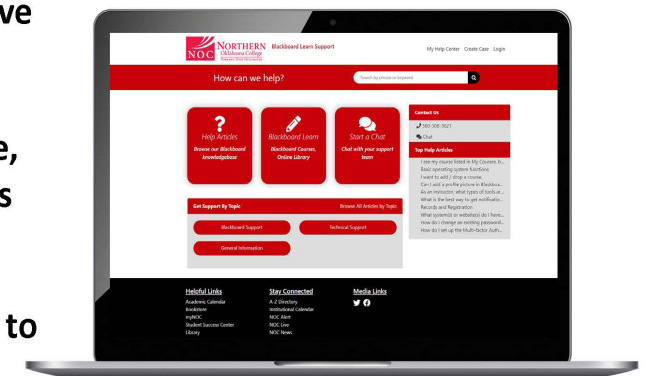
ve

e,
s

to

NOC NORTHERN Oklahoma College
Blackboard Learn Support
My Help Center Create Case Login

How can we help?
Search by phrase or keyword

Help Articles
Browse our Blackboard knowledgebase

Blackboard Learn
Blackboard Courses, Online Library

Start a Chat
Chat with your support team

Contact Us
580-300-3021
Chat

Top Help Articles
I see my course listed in My Courses b...
Basic operating system functions
I want to add / drop a course.
Can I add a profile picture in Blackboa...
As an instructor, what types of tools ar...
What is the best way to get notificatio...
Records and Registration
What system(s) or website(s) do I have...
How do I change an existing password...
How do I set up the Multi-factor Auth...

Get Support By Topic
Browse All Articles by Topic
Blackboard Support
Technical Support
General Information

Helpful Links
Academic Calendar
Bookstore
myNOC
Student Success Center
Library

Stay Connected
A-Z Directory
Institutional Calendar
NOC Alert
NOC Live
NOC News

Media Links